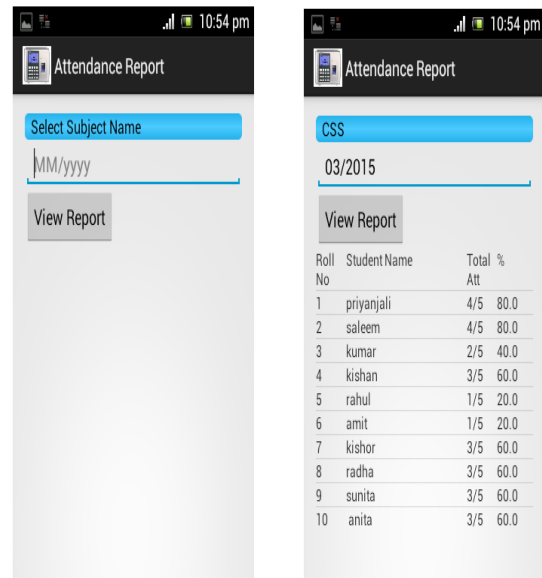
10:54 pm

Attendance Report

Select Subject Name

MM/yyyy

View Report

10:54 pm

Attendance Report

CSS

03/2015

View Report

| Roll No | Student Name | Total Att | % |
|---|---|---|---|
| 1 | priyanjali | 4/5 | 80.0 |
| 2 | saleem | 4/5 | 80.0 |
| 3 | kumar | 2/5 | 40.0 |
| 4 | kishan | 3/5 | 60.0 |
| 5 | rahul | 1/5 | 20.0 |
| 6 | amit | 1/5 | 20.0 |
| 7 | kishor | 3/5 | 60.0 |
| 8 | radha | 3/5 | 60.0 |
| 9 | sunita | 3/5 | 60.0 |
| 10 | anita | 3/5 | 60.0 |